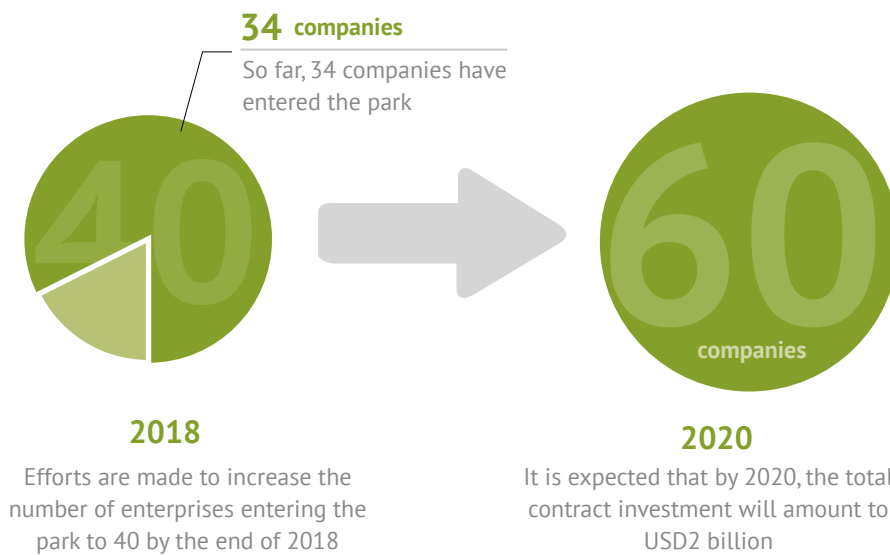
34 companies

So far, 34 companies have entered the park

40

60

companies

2018

Efforts are made to increase the number of enterprises entering the park to 40 by the end of 2018

2020

It is expected that by 2020, the total contract investment will amount to USD2 billion